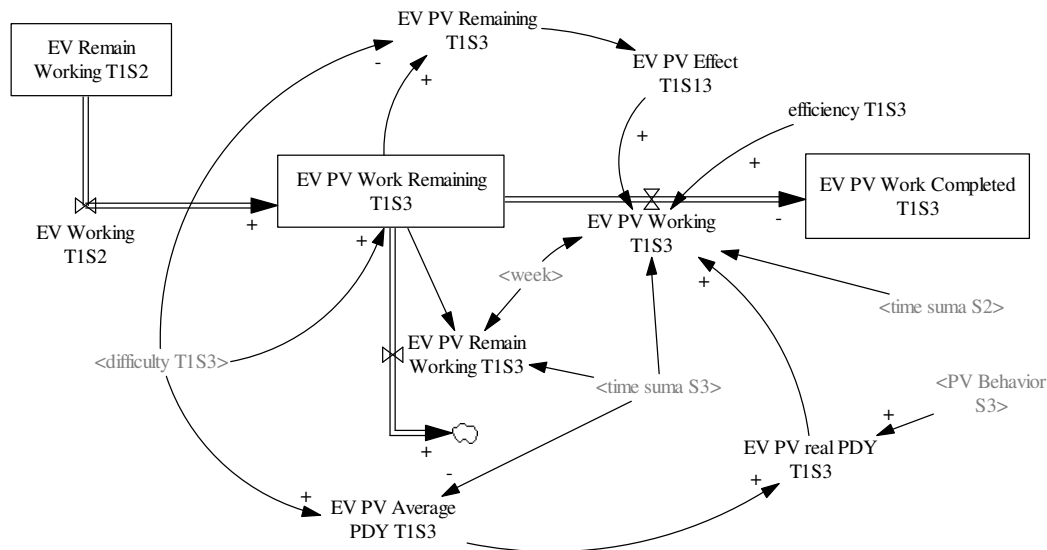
EV Remain Working T1S2

EV PV Remaining T1S3

EV PV Effect T1S13

efficiency T1S3

EV PV Work Remaining T1S3

EV PV Work Completed T1S3

EV Working T1S2

EV PV Working T1S3

<week>

<time suma S2>

<difficulty T1S3>

EV PV Remain Working T1S3

<time suma S3>

<PV Behavior S3>

EV PV real PDY T1S3

EV PV Average PDY T1S3

-
+
+
+
+
-
+
+
+
+
-
+
+
+